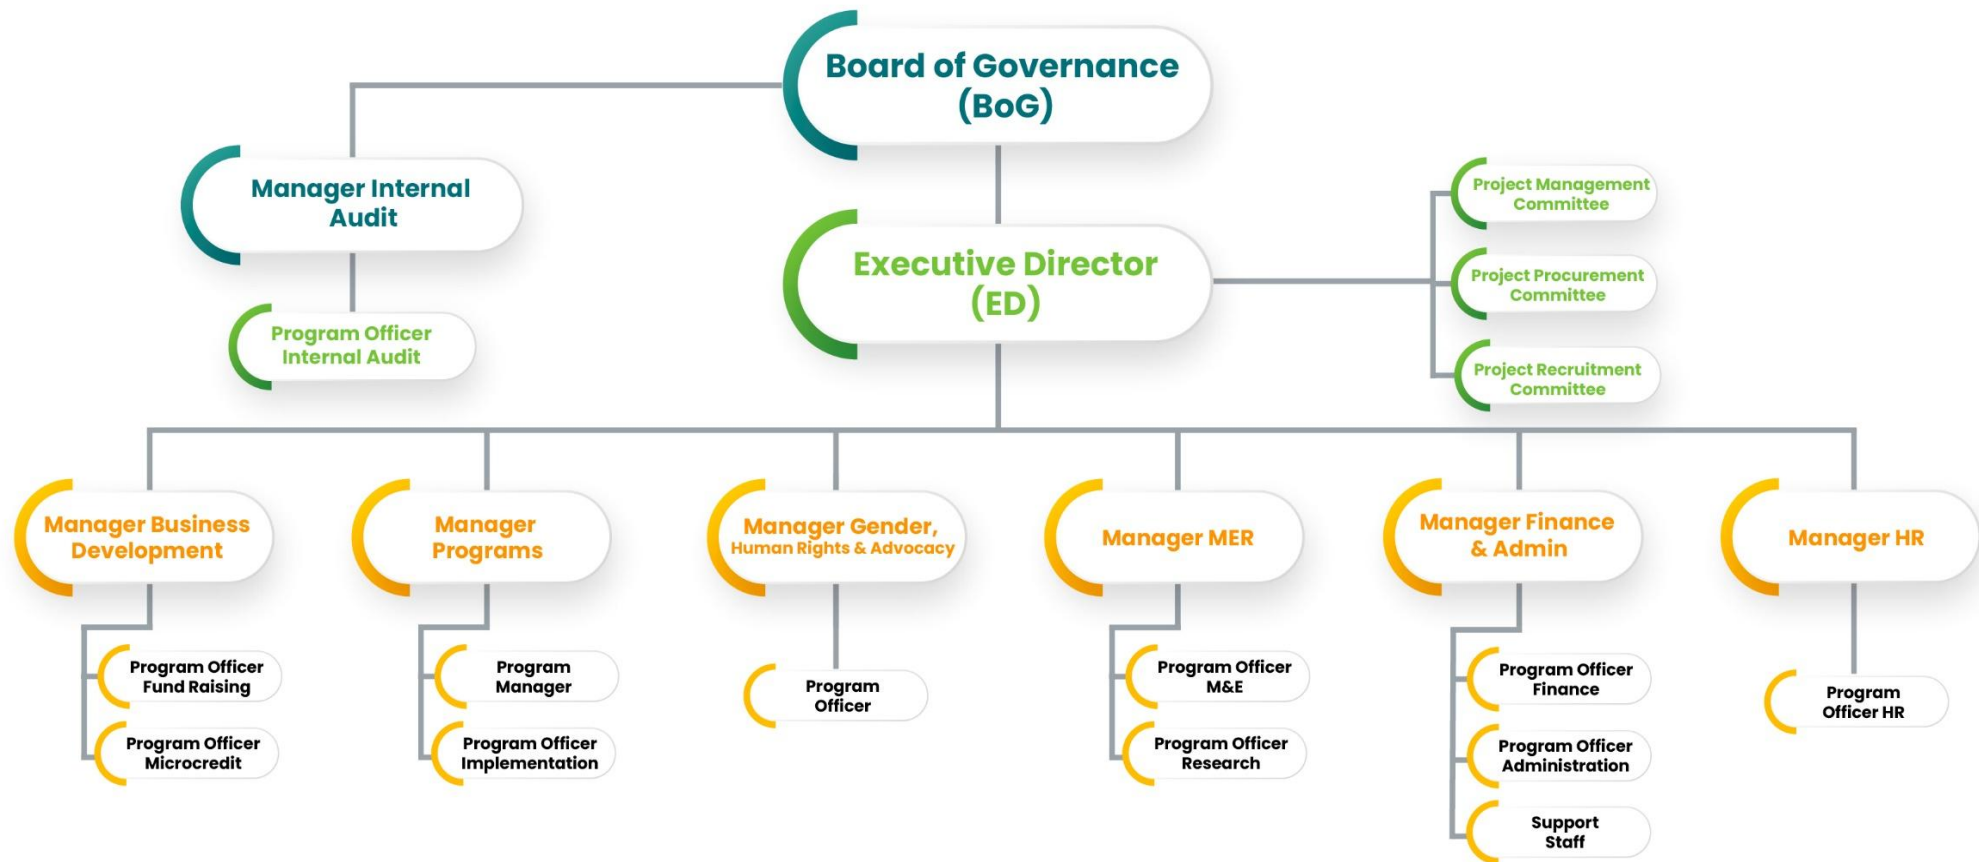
Board of Governance (BoG)

Manager Internal Audit

Program Officer Internal Audit

Executive Director (ED)

Project Management Committee

Project Procurement Committee

Project Recruitment Committee

Manager Business Development

Program Officer Fund Raising

Program Officer Microcredit

Manager Programs

Program Manager

Program Officer Implementation

Manager Gender, Human Rights & Advocacy

Program Officer

Manager MER

Program Officer M&E

Program Officer Research

Manager Finance & Admin

Program Officer Finance

Program Officer Administration

Support Staff

Manager HR

Program Officer HR